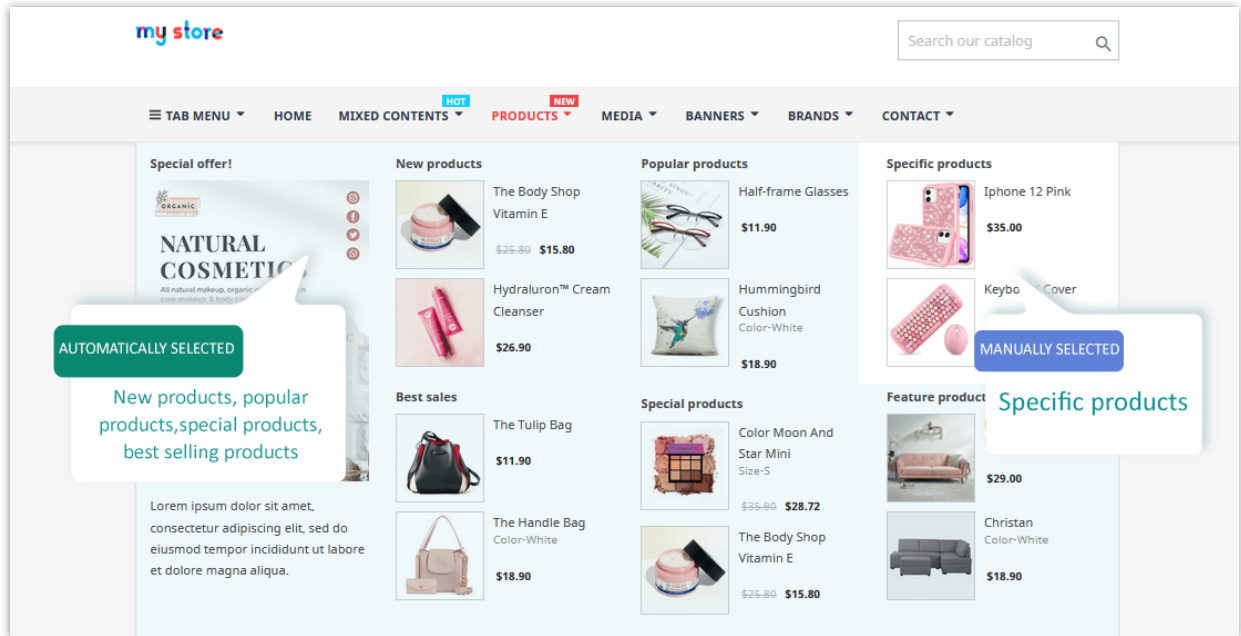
my store

Search our catalog

TAB MENU HOME MIXED CONTENTS HOT PRODUCTS NEW MEDIA BANNERS BRANDS CONTACT

Special offer!

ORGANIC

NATURAL COSMETIC

All natural makeup, organic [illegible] care, makeup, & body c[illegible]

AUTOMATICALLY SELECTED

New products, popular products,special products, best selling products

Lorem ipsum dolor sit amet, consectetur adipiscing elit, sed do eiusmod tempor incididunt ut labore et dolore magna aliqua.

New products

The Body Shop Vitamin E
$25.80 $15.80

Hydraluron™ Cream Cleanser
$26.90

Best sales

The Tulip Bag
$11.90

The Handle Bag
Color-White
$18.90

Popular products

Half-frame Glasses
$11.90

Hummingbird Cushion
Color-White
$18.90

Special products

Color Moon And Star Mini
Size-S
$35.90 $28.72

The Body Shop Vitamin E
$25.80 $15.80

Specific products

Iphone 12 Pink
$35.00

Keybo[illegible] Cover

MANUALLY SELECTED

Specific products

Feature product

$29.00

Christan
Color-White
$18.90